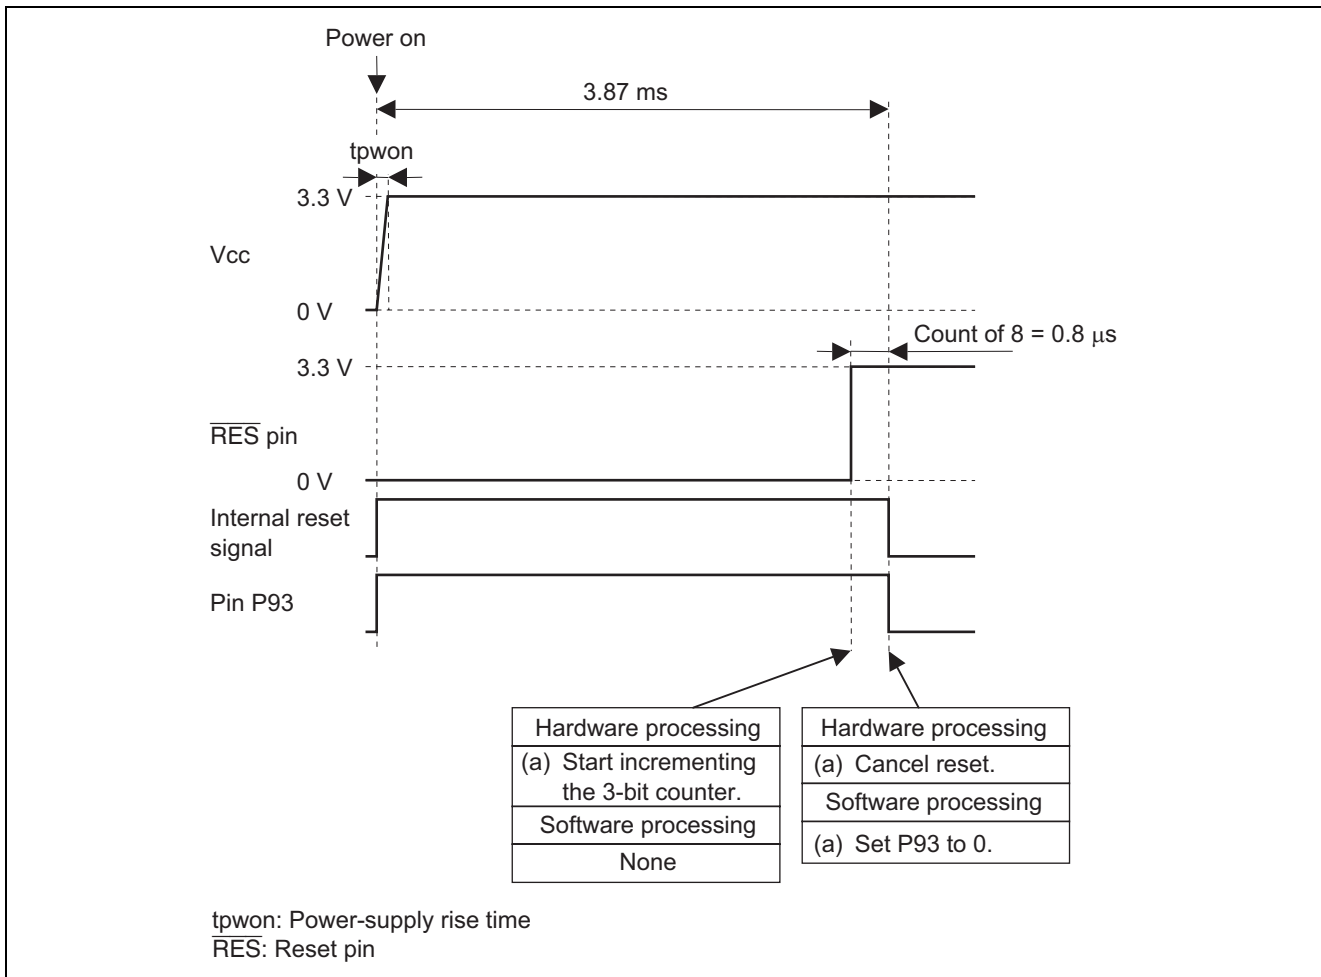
Power on

3.87 ms

tpwon

3.3 V

Vcc

0 V

Count of 8 = 0.8 μs

3.3 V

$\overline{RES}$ pin

0 V

Internal reset signal

Pin P93

| Hardware processing |
|---|
| (a) Start incrementing the 3-bit counter. |
| Software processing |
| None |

| Hardware processing |
|---|
| (a) Cancel reset. |
| Software processing |
| (a) Set P93 to 0. |

tpwon: Power-supply rise time
$\overline{RES}$: Reset pin